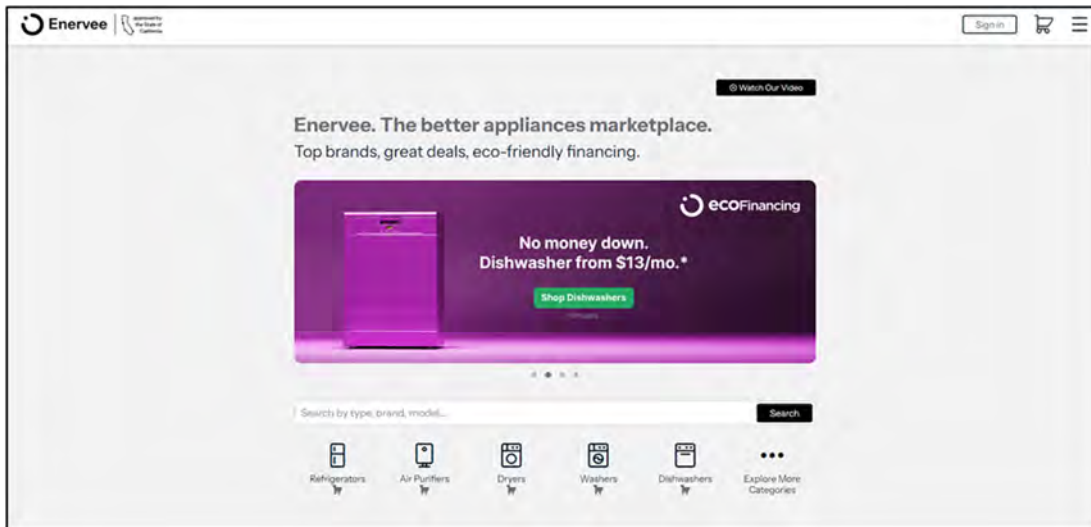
Enervee | approved by the State of California

Sign in

Watch Our Video

Enervee. The better appliances marketplace.

Top brands, great deals, eco-friendly financing.

ecoFinancing

No money down.
Dishwasher from $13/mo.*

Shop Dishwashers

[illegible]

Search by type, brand, model...

Search

Refrigerators

Air Purifiers

Dryers

Washers

Dishwashers

Explore More Categories